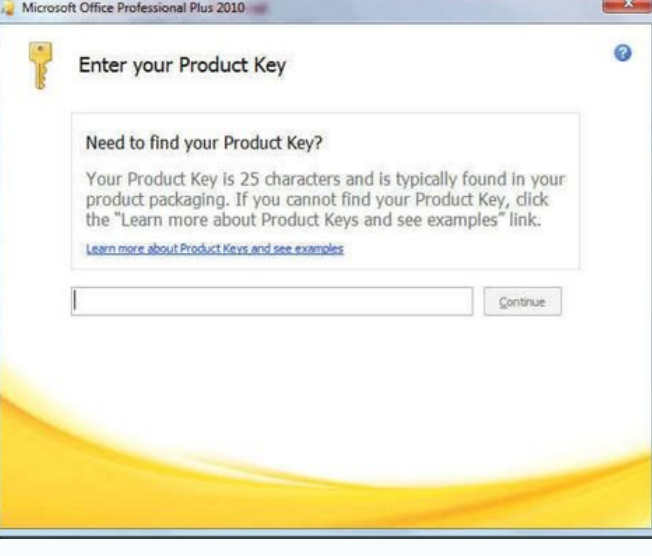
Microsoft Office Professional Plus 2010

Enter your Product Key

Need to find your Product Key?

Your Product Key is 25 characters and is typically found in your product packaging. If you cannot find your Product Key, click the "Learn more about Product Keys and see examples" link.

Learn more about Product Keys and see examples

Continue